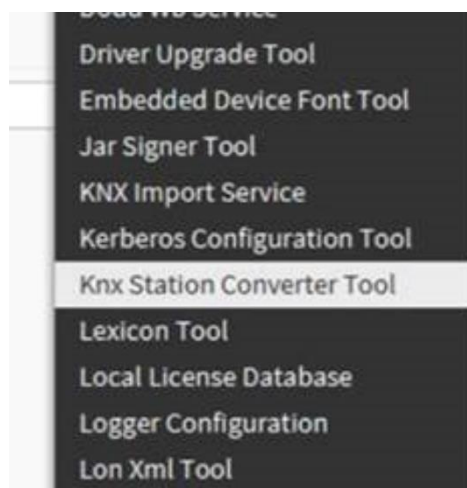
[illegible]
Driver Upgrade Tool
Embedded Device Font Tool
Jar Signer Tool
KNX Import Service
Kerberos Configuration Tool
Knx Station Converter Tool
Lexicon Tool
Local License Database
Logger Configuration
Lon Xml Tool